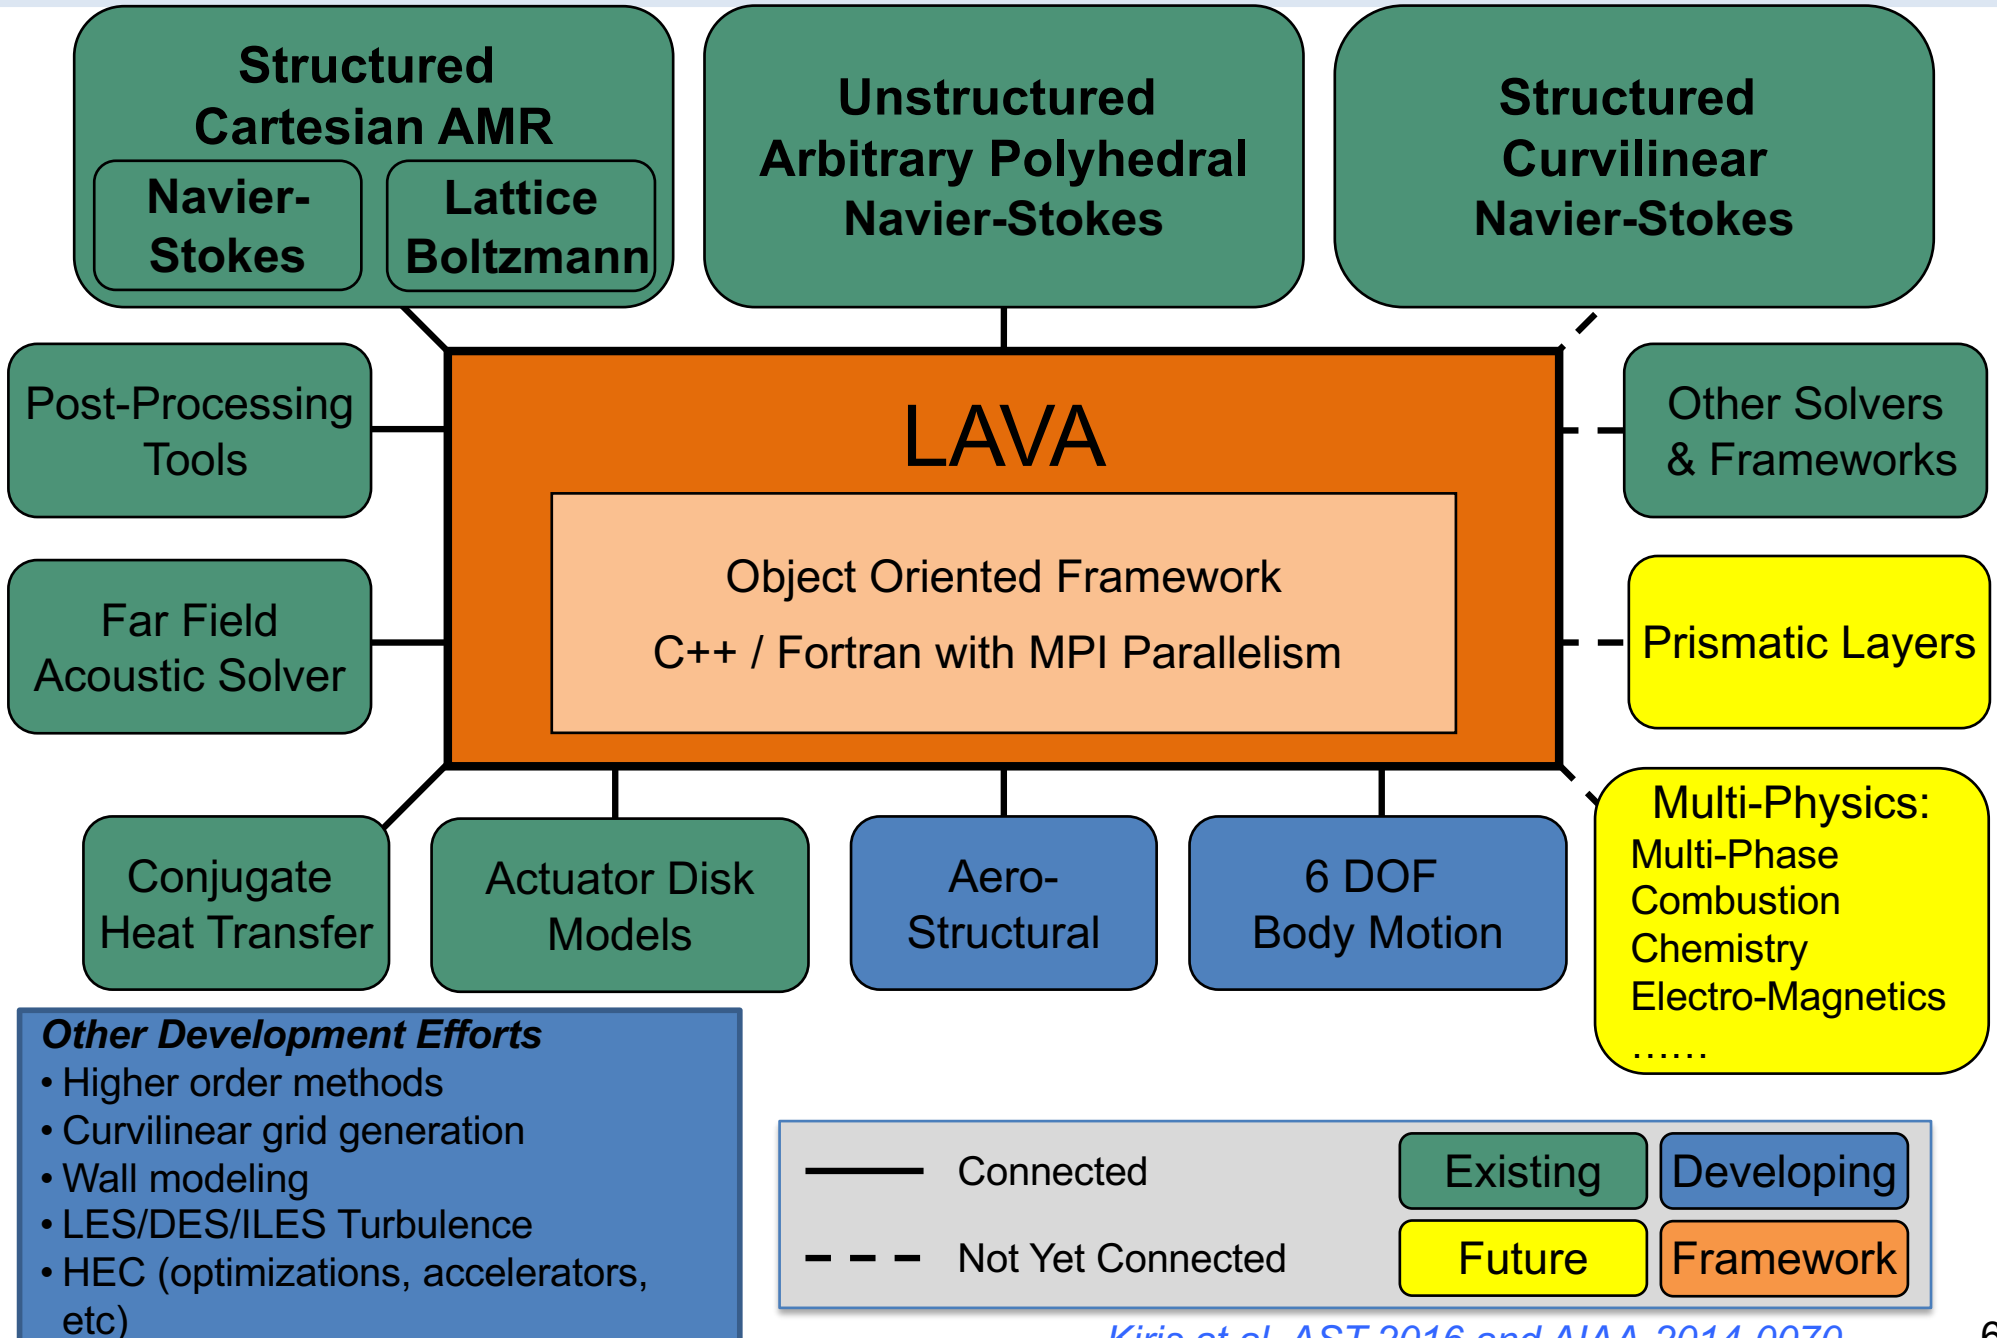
Structured Cartesian AMR

Navier-Stokes

Lattice Boltzmann

Unstructured Arbitrary Polyhedral Navier-Stokes

Structured Curvilinear Navier-Stokes

Post-Processing Tools

LAVA

Other Solvers & Frameworks

Object Oriented Framework

C++ / Fortran with MPI Parallelism

Far Field Acoustic Solver

Prismatic Layers

Multi-Physics:
Multi-Phase
Combustion
Chemistry
Electro-Magnetics
……

Conjugate Heat Transfer

Actuator Disk Models

Aero-Structural

6 DOF Body Motion

Other Development Efforts
• Higher order methods
• Curvilinear grid generation
• Wall modeling
• LES/DES/ILES Turbulence
• HEC (optimizations, accelerators, etc)

Connected

Not Yet Connected

Existing

Developing

Future

Framework

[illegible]

6